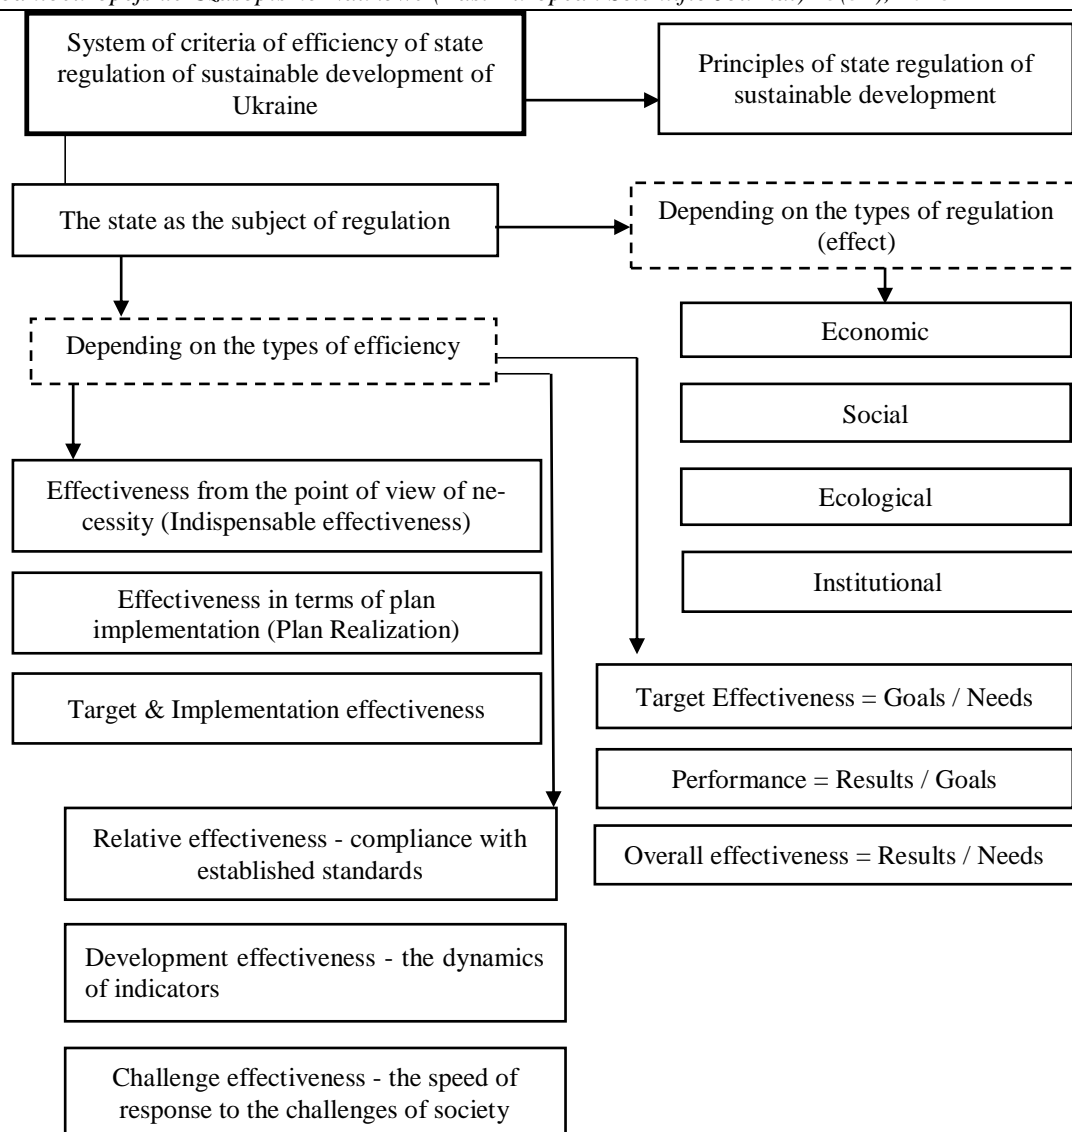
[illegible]

System of criteria of efficiency of state regulation of sustainable development of Ukraine

Principles of state regulation of sustainable development

The state as the subject of regulation

Depending on the types of regulation (effect)

Economic

Social

Ecological

Institutional

Depending on the types of efficiency

Effectiveness from the point of view of necessity (Indispensable effectiveness)

Effectiveness in terms of plan implementation (Plan Realization)

Target & Implementation effectiveness

Target Effectiveness = Goals / Needs

Performance = Results / Goals

Overall effectiveness = Results / Needs

Relative effectiveness - compliance with established standards

Development effectiveness - the dynamics of indicators

Challenge effectiveness - the speed of response to the challenges of society